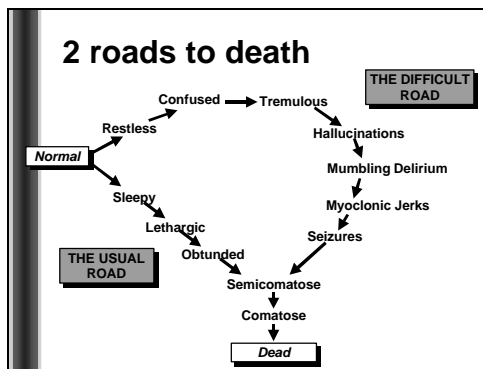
2 roads to death

THE DIFFICULT ROAD

Normal

Restless

Confused

Tremulous

Hallucinations

Mumbling Delirium

Myoclonic Jerks

Seizures

Sleepy

Lethargic

Obtunded

THE USUAL ROAD

Semicomatose

Comatose

Dead